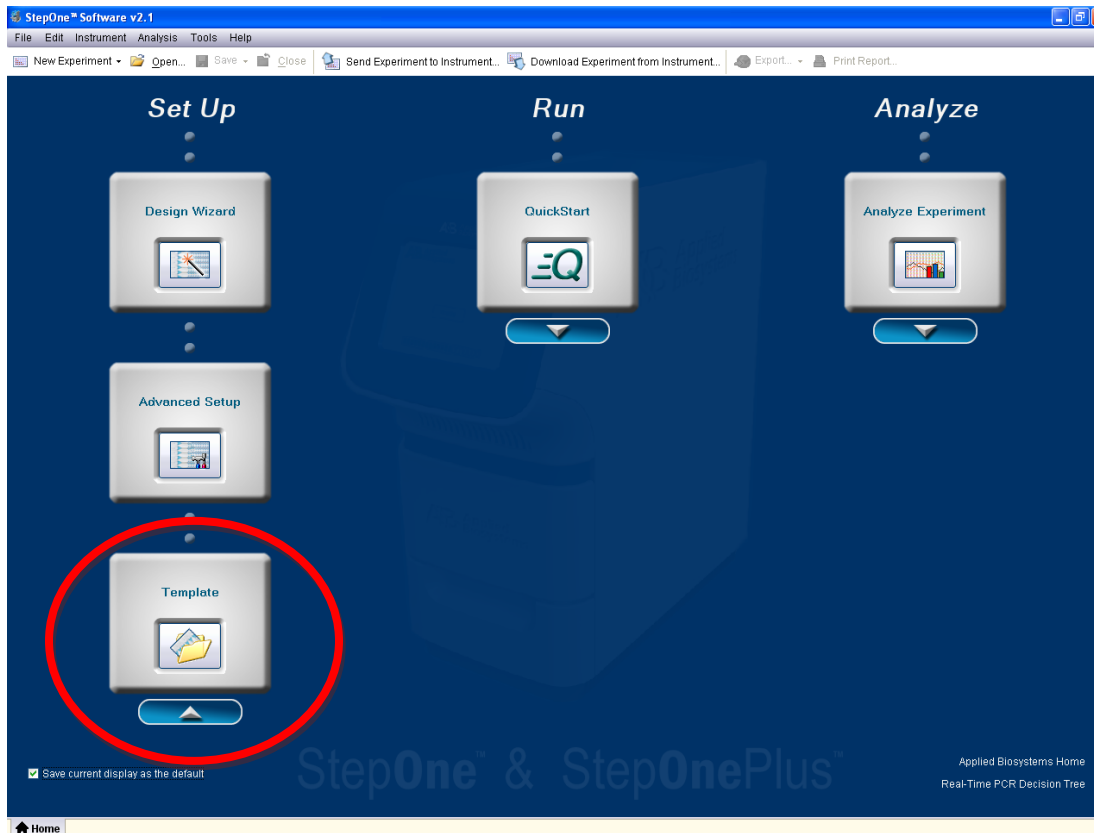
StepOne™ Software v2.1

File Edit Instrument Analysis Tools Help

New Experiment Open... Save Close Send Experiment to Instrument... Download Experiment from Instrument... Export... Print Report...

Set Up

Run

Analyze

Design Wizard

QuickStart

Analyze Experiment

Advanced Setup

Template

Save current display as the default

StepOne™ & StepOnePlus™

Applied Biosystems Home

Real-Time PCR Decision Tree

Home